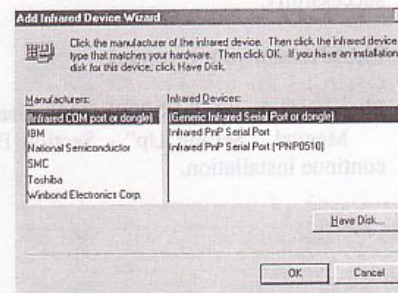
Add Infrared Device Wizard

Click the manufacturer of the infrared device. Then click the infrared device type that matches your hardware. Then click OK. If you have an installation disk for this device, click Have Disk.

Manufacturers:
(Infrared COM port or dongle)
IBM
National Semiconductor
SMC
Toshiba
Winbond Electronics Corp.

Infrared Devices:
(Generic Infrared Serial Port or dongle)
Infrared PnP Serial Port
Infrared PnP Serial Port (*PNP0510)

Have Disk...

OK
Cancel

Manual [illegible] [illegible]
continue installation.